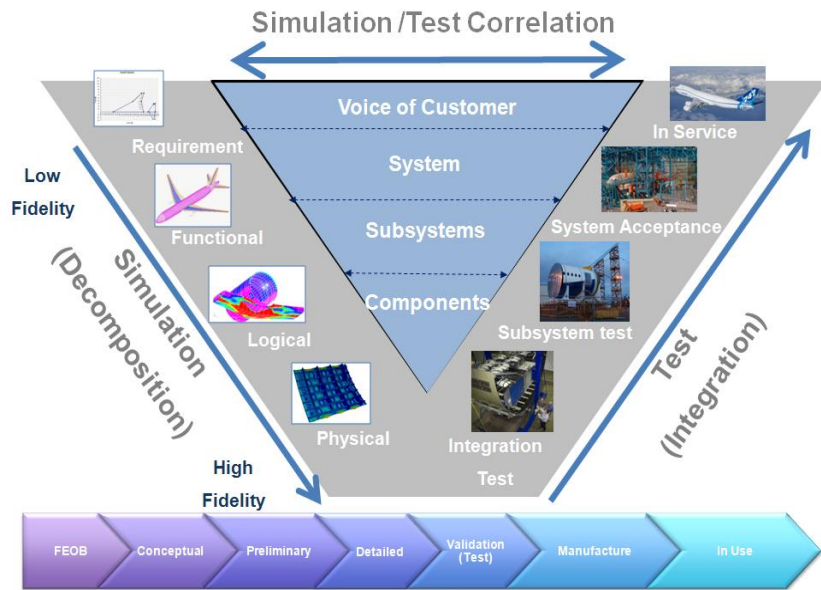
Simulation /Test Correlation

Voice of Customer

System

Subsystems

Components

Requirement

Functional

Logical

Physical

Low Fidelity

Simulation (Decomposition)

High Fidelity

In Service

System Acceptance

Subsystem test

Integration Test

Test (Integration)

FEOB

Conceptual

Preliminary

Detailed

Validation (Test)

Manufacture

In Use